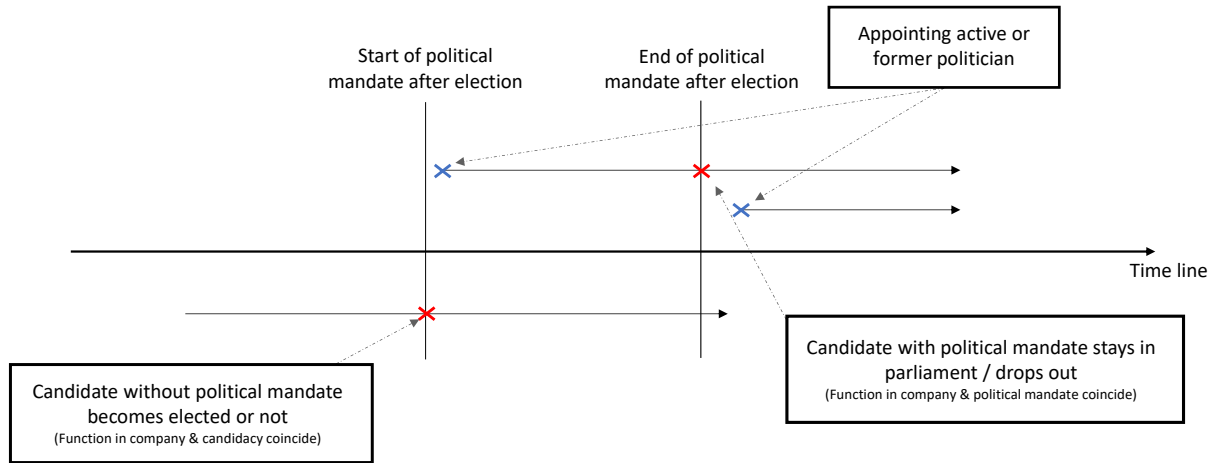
Appointing active or former politician

Start of political mandate after election

End of political mandate after election

Time line

Candidate with political mandate stays in parliament / drops out
(Function in company & political mandate coincide)

Candidate without political mandate becomes elected or not
(Function in company & candidacy coincide)